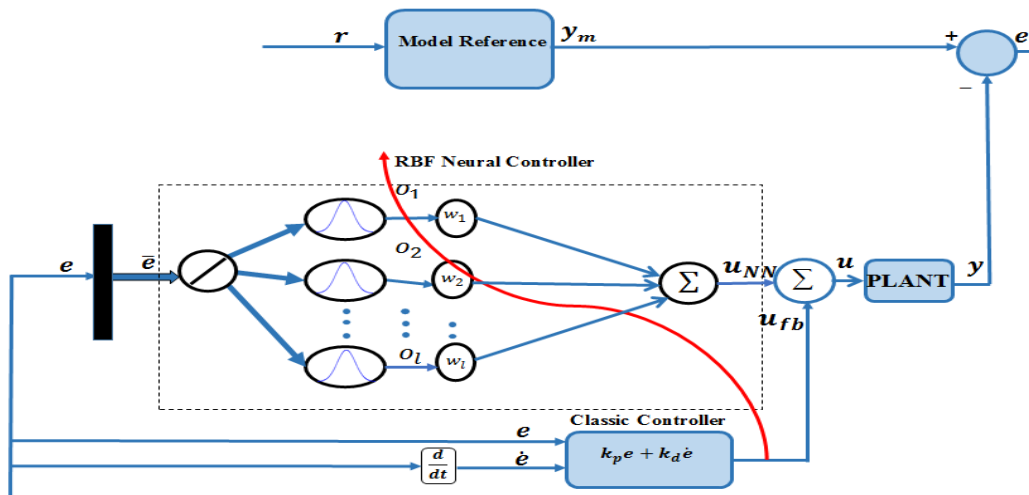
$r$

Model Reference

$y_m$

+

$e$

−

RBF Neural Controller

$o_1$

$w_1$

$o_2$

$e$

$\bar{e}$

$w_2$

$\Sigma$

$u_{NN}$

$\Sigma$

$u$

PLANT

$y$

$u_{fb}$

$o_l$

$w_l$

Classic Controller

$e$

$\dot{e}$

$\frac{d}{dt}$

$k_p e + k_d \dot{e}$